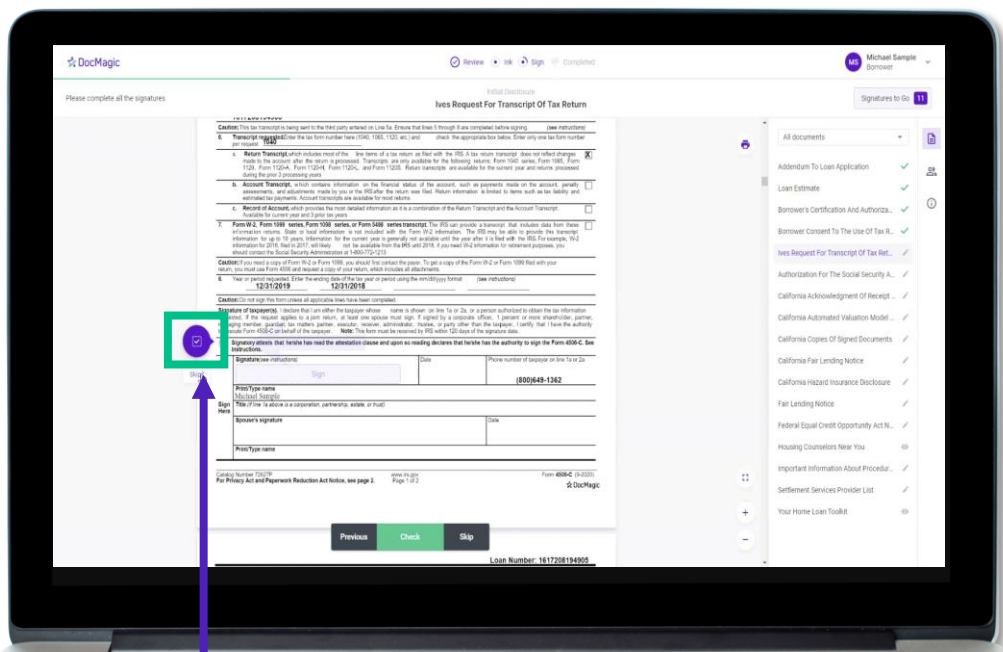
DocMagic

Review  Ink  Sign  Completed

MS Michael Sample
Borrower

Please complete all the signatures

Initial Disclosure
Ives Request For Transcript Of Tax Return

Signatures to Go 11

Caution: This tax transcript is being sent to the third party entered on Line 5a. Ensure that lines 5 through 8 are completed before signing. (see instructions)

6. Transcript requested. Enter the tax form number here (1040, 1065, 1120, etc.) and check the appropriate box below. Enter only one tax form number per request. 1040

a. Return Transcript, which includes most of the line items of a tax return as filed with the IRS. A tax return transcript does not reflect changes made to the account after the return is processed. Transcripts are only available for the following returns: Form 1040 series, Form 1065, Form 1120, Form 1120-A, Form 1120-H, Form 1120-L, and Form 1120S. Return transcripts are available for the current year and returns processed during the prior 3 processing years [X]

b. Account Transcript, which contains information on the financial status of the account, such as payments made on the account, penalty assessments, and adjustments made by you or the IRS after the return was filed. Return information is limited to items such as tax liability and estimated tax payments. Account transcripts are available for most returns

c. Record of Account, which provides the most detailed information as it is a combination of the Return Transcript and the Account Transcript. Available for current year and 3 prior tax years

7. Form W-2, Form 1099 series, Form 1098 series, or Form 5498 series transcript. The IRS can provide a transcript that includes data from these information returns. State or local information is not included with the Form W-2 information. The IRS may be able to provide this transcript information for up to 10 years. Information for the current year is generally not available until the year after it is filed with the IRS. For example, W-2 information for 2016, filed in 2017, will likely not be available from the IRS until 2018. If you need W-2 information for retirement purposes, you should contact the Social Security Administration at 1-800-772-1213

Caution: If you need a copy of Form W-2 or Form 1099, you should first contact the payer. To get a copy of the Form W-2 or Form 1099 filed with your return, you must use Form 4506 and request a copy of your return, which includes all attachments.

8. Year or period requested. Enter the ending date of the tax year or period using the mm/dd/yyyy format (see instructions)
12/31/2019 12/31/2018

Caution: Do not sign this form unless all applicable lines have been completed.

Signature of taxpayer(s). I declare that I am either the taxpayer whose name is shown on line 1a or 2a, or a person authorized to obtain the tax information requested. If the request applies to a joint return, at least one spouse must sign. If signed by a corporate officer, 1 percent or more shareholder, partner, managing member, guardian, tax matters partner, executor, receiver, administrator, trustee, or party other than the taxpayer, I certify that I have the authority to execute Form 4506-C on behalf of the taxpayer. Note: This form must be received by IRS within 120 days of the signature date.

Signatory attests that he/she has read the attestation clause and upon so reading declares that he/she has the authority to sign the Form 4506-C. See instructions.

Signature (see instructions) | Date | Phone number of taxpayer on line 1a or 2a
Sign
(800)649-1362

Skip

Sign Here

Print/Type name
Michael Sample

Title (if line 1a above is a corporation, partnership, estate, or trust)

Spouse's signature | Date

Print/Type name

Catalog Number 72627P
For Privacy Act and Paperwork Reduction Act Notice, see page 2.
www.irs.gov
Page 1 of 2
Form 4506-C (9-2020)
DocMagic

Previous Check Skip

Loan Number: 1617208194905

All documents

Addendum To Loan Application
Loan Estimate
Borrower's Certification And Authoriza...
Borrower Consent To The Use Of Tax R...
Ives Request For Transcript Of Tax Ret...
Authorization For The Social Security A...
California Acknowledgment Of Receipt ...
California Automated Valuation Model ...
California Copies Of Signed Documents
California Fair Lending Notice
California Hazard Insurance Disclosure
Fair Lending Notice
Federal Equal Credit Opportunity Act N...
Housing Counselors Near You
Important Information About Procedur...
Settlement Services Provider List
Your Home Loan Toolkit